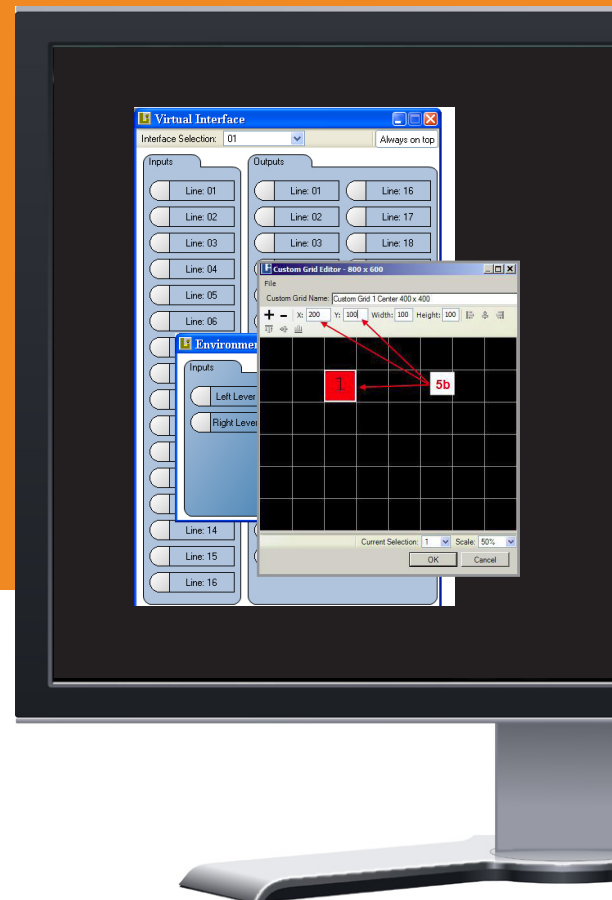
Virtual Interface

Interface Selection: 01

Always on top

Inputs

Line: 01

Line: 02

Line: 03

Line: 04

Line: 05

Line: 06

Line: 14

Line: 15

Line: 16

Outputs

Line: 01

Line: 02

Line: 03

Line: 16

Line: 17

Line: 18

Environmen

Inputs

Left Lever

Right Lever

Custom Grid Editor - 800 x 600

File

Custom Grid Name: Custom Grid 1 Center 400 x 400

X: 200 Y: 100 Width: 100 Height: 100

1

5b

Current Selection: 1 Scale: 50%

OK Cancel